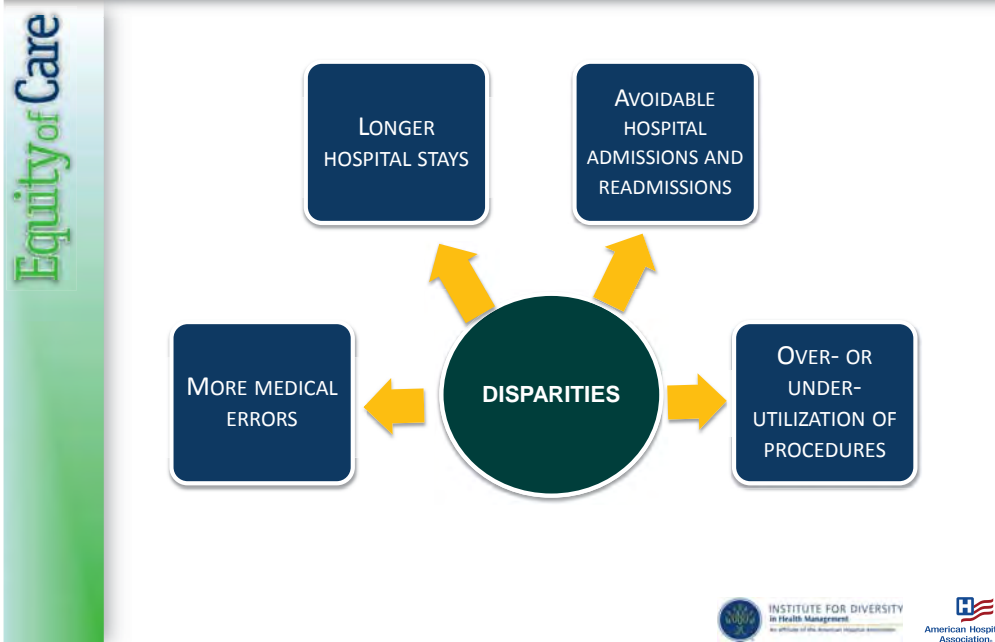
Equity of Care

LONGER HOSPITAL STAYS

AVOIDABLE HOSPITAL ADMISSIONS AND READMISSIONS

MORE MEDICAL ERRORS

DISPARITIES

OVER- OR UNDER-UTILIZATION OF PROCEDURES

INSTITUTE FOR DIVERSITY in Health Management
An affiliate of the American Hospital Association

American Hospi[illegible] Association